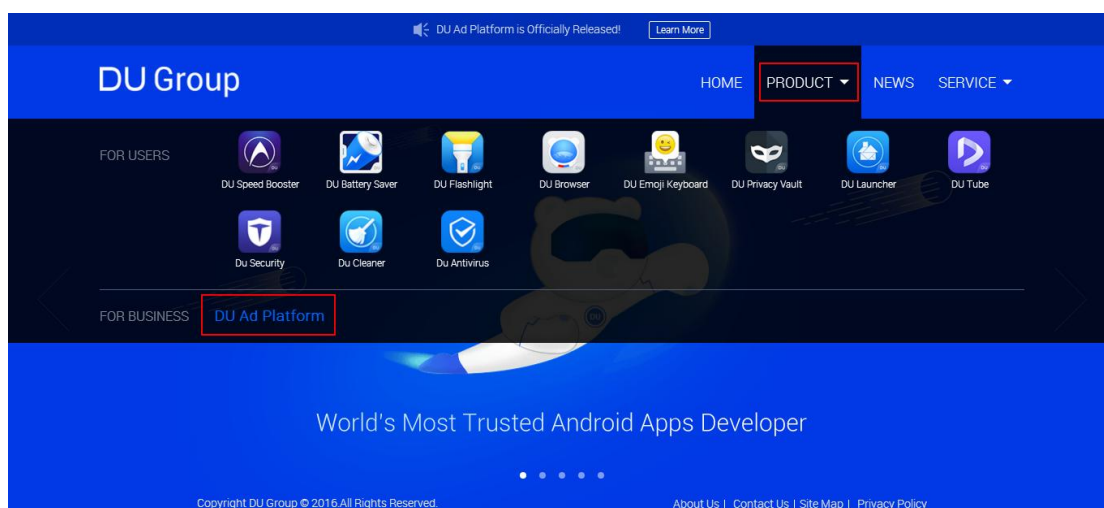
DU Ad Platform is Officially Released! Learn More

DU Group

HOME PRODUCT NEWS SERVICE

FOR USERS

DU Speed Booster DU Battery Saver DU Flashlight DU Browser DU Emoji Keyboard DU Privacy Vault DU Launcher DU Tube

DU Security Du Cleaner Du Antivirus

FOR BUSINESS DU Ad Platform

World's Most Trusted Android Apps Developer

Copyright DU Group © 2016.All Rights Reserved.

About Us | Contact Us | Site Map | Privacy Policy